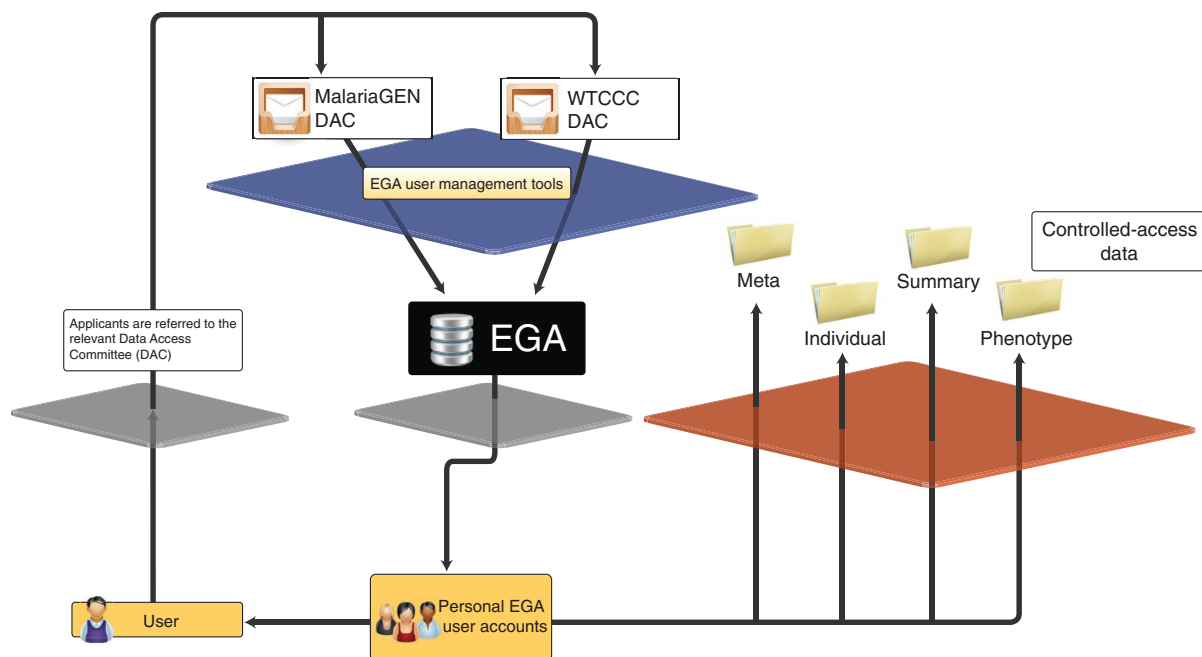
MalariaGEN DAC

WTCCC DAC

EGA user management tools

Controlled-access data

Meta

Summary

Individual

Phenotype

Applicants are referred to the relevant Data Access Committee (DAC)

EGA

User

Personal EGA user accounts